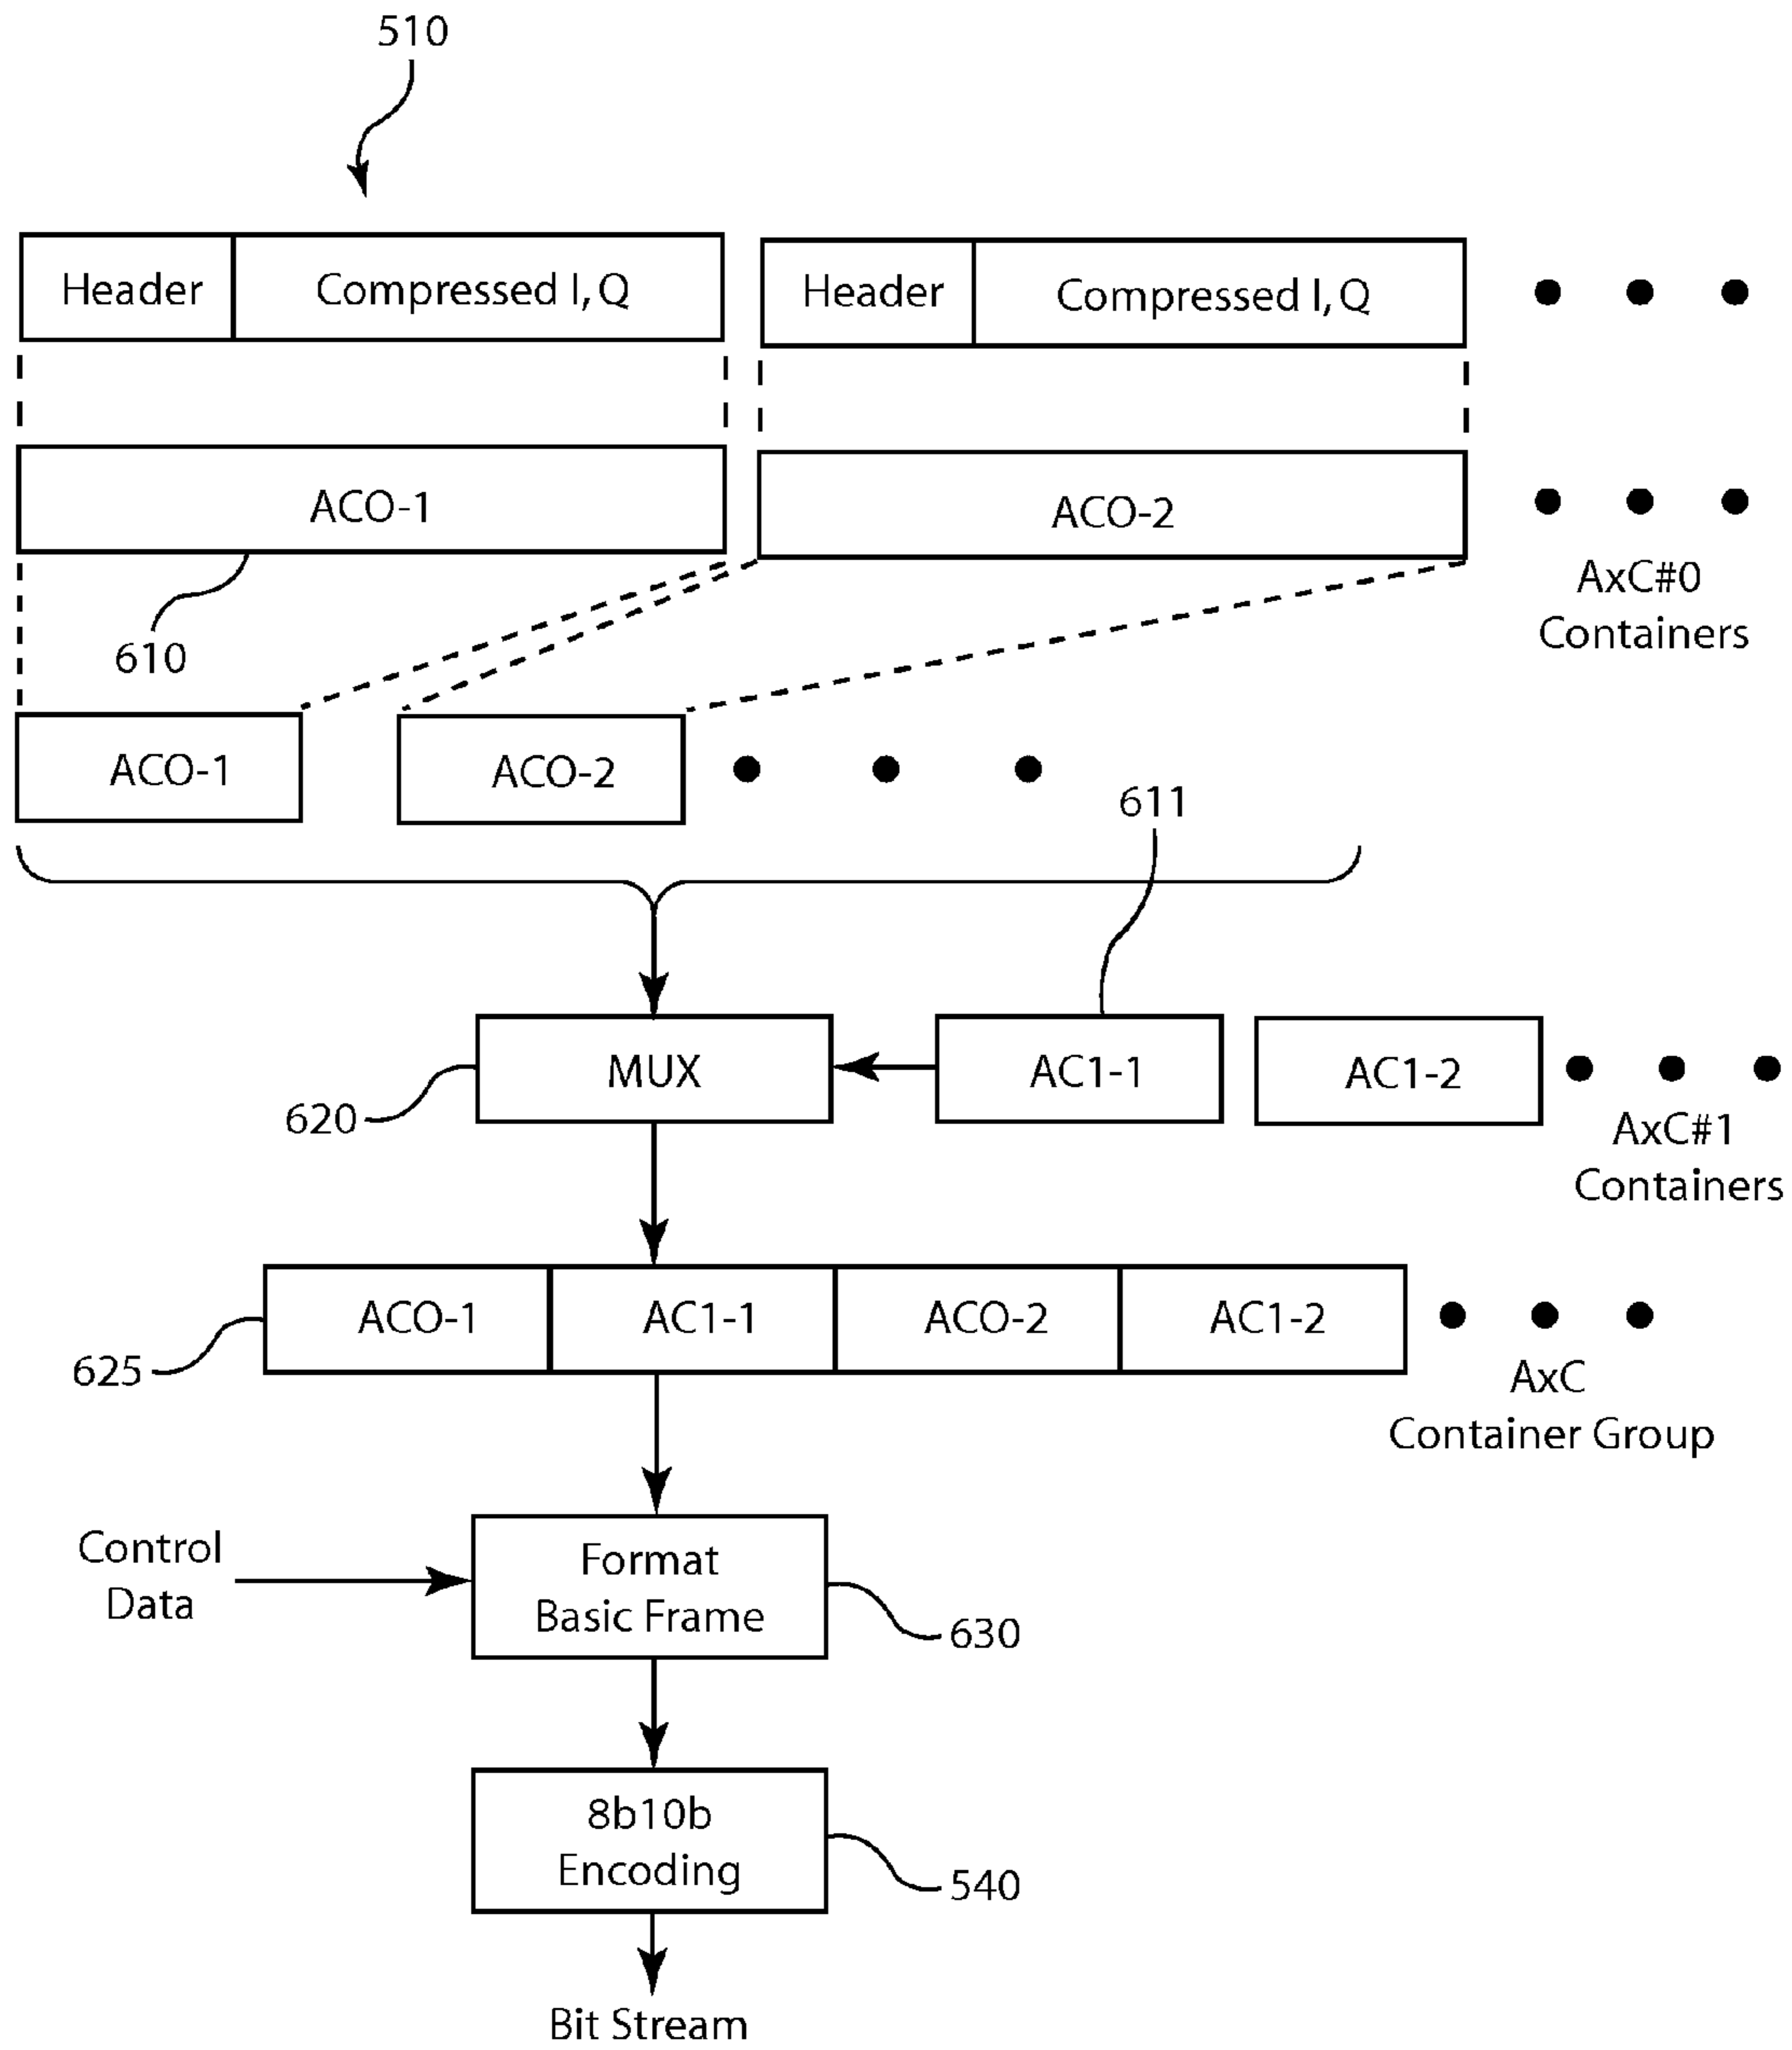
510

Header | Compressed I, Q

Header | Compressed I, Q

ACO-1

ACO-2

610

AxC#0 Containers

ACO-1

ACO-2

611

MUX

AC1-1

AC1-2

620

AxC#1 Containers

ACO-1 | AC1-1 | ACO-2 | AC1-2

625

AxC Container Group

Control Data

Format Basic Frame

630

8b10b Encoding

540

Bit Stream